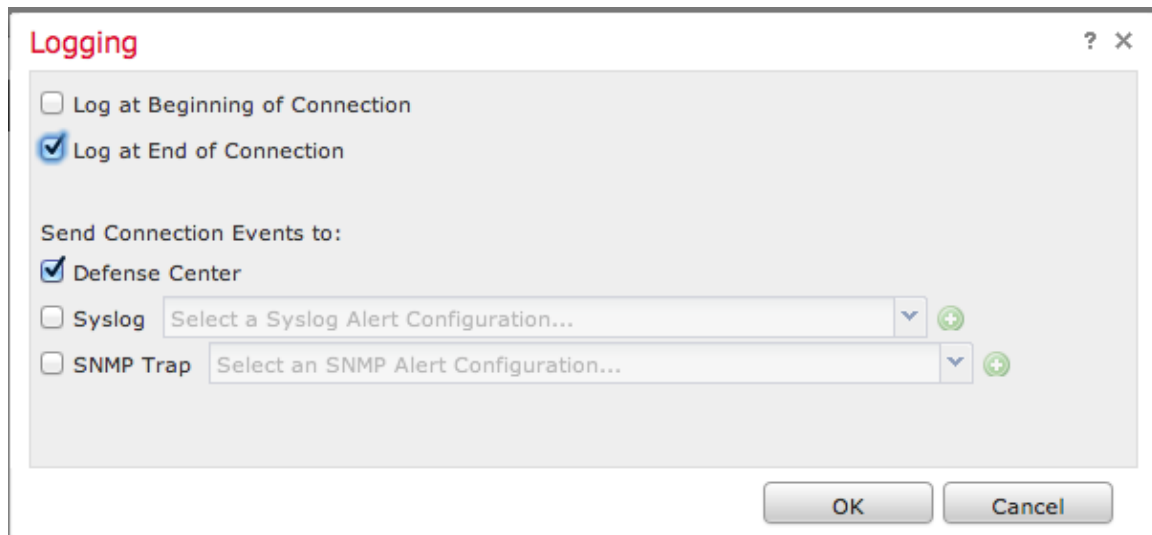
Logging

? ×

Log at Beginning of Connection

Log at End of Connection

Send Connection Events to:

Defense Center

Syslog Select a Syslog Alert Configuration...

SNMP Trap Select an SNMP Alert Configuration...

OK

Cancel